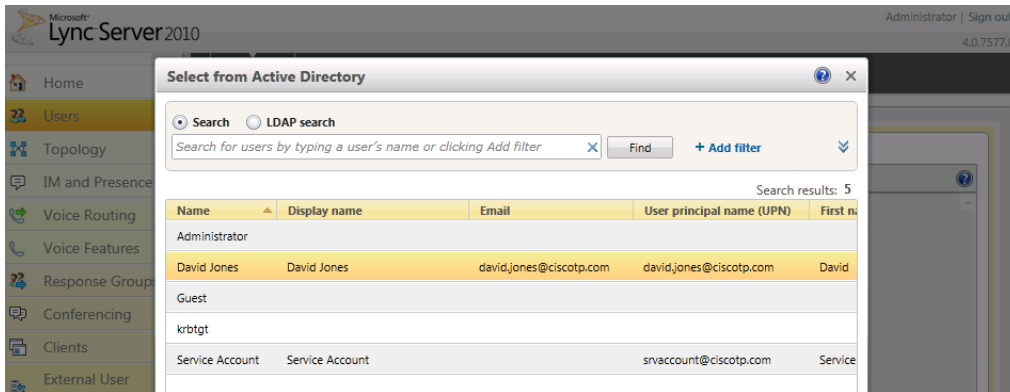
Microsoft
Lync Server 2010

Administrator | Sign out
4.0.7577.

Home
Users
Topology
IM and Presence
Voice Routing
Voice Features
Response Groups
Conferencing
Clients
External User

Select from Active Directory

Search LDAP search

Search for users by typing a user's name or clicking Add filter

Find

+ Add filter

Search results: 5

| Name | Display name | Email | User principal name (UPN) | First n |
|---|---|---|---|---|
| Administrator | | | | |
| David Jones | David Jones | david.jones@ciscotp.com | david.jones@ciscotp.com | David |
| Guest | | | | |
| krbtgt | | | | |
| Service Account | Service Account | | srvaccount@ciscotp.com | Service |